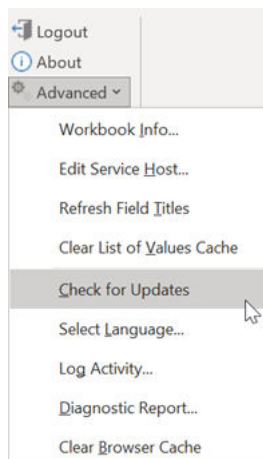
Logout
About
Advanced

Workbook Info...
Edit Service Host...
Refresh Field Titles
Clear List of Values Cache
Check for Updates
Select Language...
Log Activity...
Diagnostic Report...
Clear Browser Cache